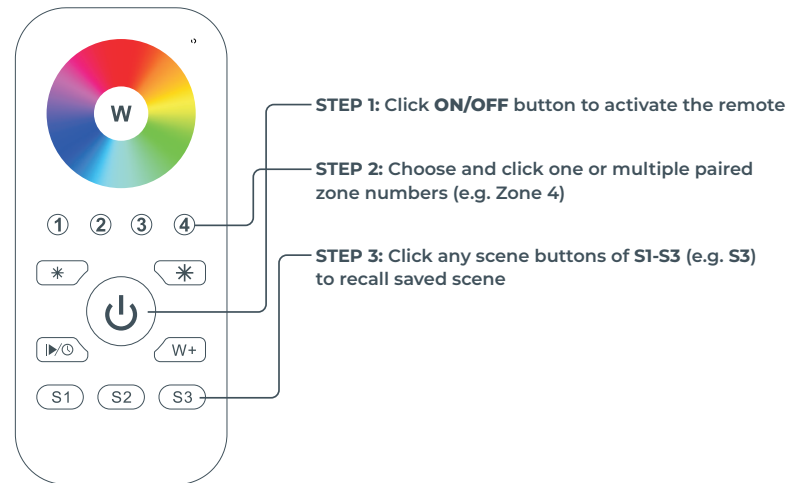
W

① ② ③ ④

W+

S1 S2 S3

STEP 1: Click ON/OFF button to activate the remote

STEP 2: Choose and click one or multiple paired zone numbers (e.g. Zone 4)

STEP 3: Click any scene buttons of S1-S3 (e.g. S3) to recall saved scene